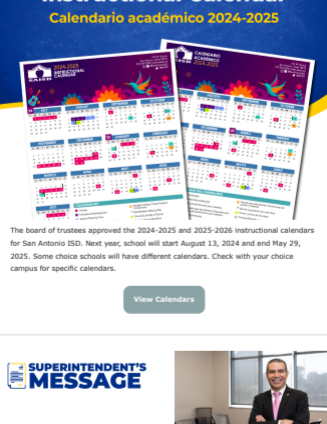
Instructional Calendar
Calendario académico 2024-2025

2024-2025 INSTRUCTIONAL CALENDAR

CALENDARIO ACADÉMICO 2024-2025

The board of trustees approved the 2024-2025 and 2025-2026 instructional calendars for San Antonio ISD. Next year, school will start August 13, 2024 and end May 29, 2025. Some choice schools will have different calendars. Check with your choice campus for specific calendars.

View Calendars

SUPERINTENDENT'S MESSAGE